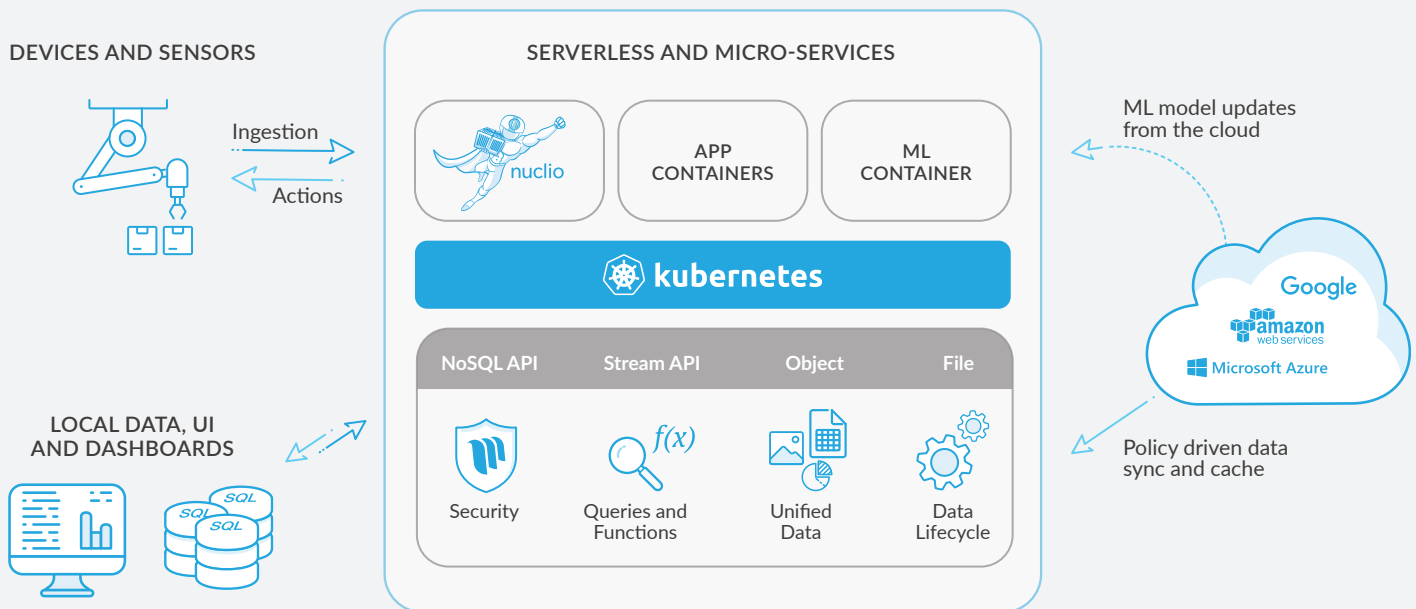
DEVICES AND SENSORS

Ingestion

Actions

LOCAL DATA, UI AND DASHBOARDS

SQL

SQL

SERVERLESS AND MICRO-SERVICES

nuclio

APP CONTAINERS

ML CONTAINER

kubernetes

NoSQL API

Stream API

Object

File

Security

$f(x)$

Queries and Functions

Unified Data

Data Lifecycle

ML model updates from the cloud

Google

amazon web services

Microsoft Azure

Policy driven data sync and cache